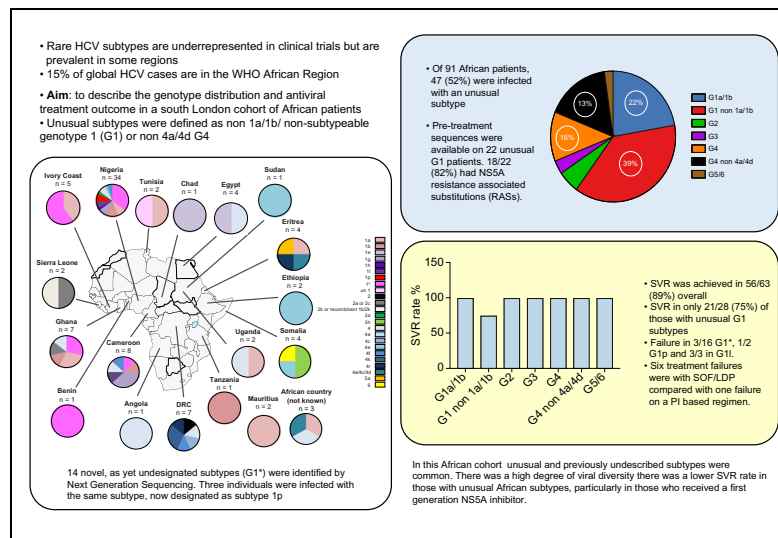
• Rare HCV subtypes are underrepresented in clinical trials but are prevalent in some regions
• 15% of global HCV cases are in the WHO African Region
• **Aim**: to describe the genotype distribution and antiviral treatment outcome in a south London cohort of African patients
• Unusual subtypes were defined as non 1a/1b/ non-subtypeable genotype 1 (G1) or non 4a/4d G4

Ivory Coast n = 5
Nigeria n = 34
Tunisia n = 2
Chad n = 1
Egypt n = 4
Sudan n = 1
Eritrea n = 4
Sierra Leone n = 2
Ethiopia n = 2
Ghana n = 7
Cameroon n = 8
Uganda n = 2
Somalia n = 4
Benin n = 1
Angola n = 1
DRC n = 7
Tanzania n = 1
Mauritius n = 2
African country (not known) n = 3

1a
1b
1e
1g
1h
1l
1p
1*
un 1
2
2a or 2c
2k or recombinant 1b/2k
3a
4
4a
4c
4d
4f
4k
4r
4a/4c/4d
5a
6

14 novel, as yet undesignated subtypes (G1*) were identified by Next Generation Sequencing. Three individuals were infected with the same subtype, now designated as subtype 1p

• Of 91 African patients, 47 (52%) were infected with an unusual subtype

• Pre-treatment sequences were available on 22 unusual G1 patients. 18/22 (82%) had NS5A resistance associated substitutions (RASs).

13%
22%
16%
39%

G1a/1b
G1 non 1a/1b
G2
G3
G4
G4 non 4a/4d
G5/6

SVR rate %
150
100
50
0
G1a/1b
G1 non 1a/1b
G2
G3
G4
G4 non 4a/4d
G5/6

• SVR was achieved in 56/63 (89%) overall
• SVR in only 21/28 (75%) of those with unusual G1 subtypes
• Failure in 3/16 G1*, 1/2 G1p and 3/3 in G1l.
• Six treatment failures were with SOF/LDP compared with one failure on a PI based regimen.

In this African cohort unusual and previously undescribed subtypes were common. There was a high degree of viral diversity there was a lower SVR rate in those with unusual African subtypes, particularly in those who received a first generation NS5A inhibitor.